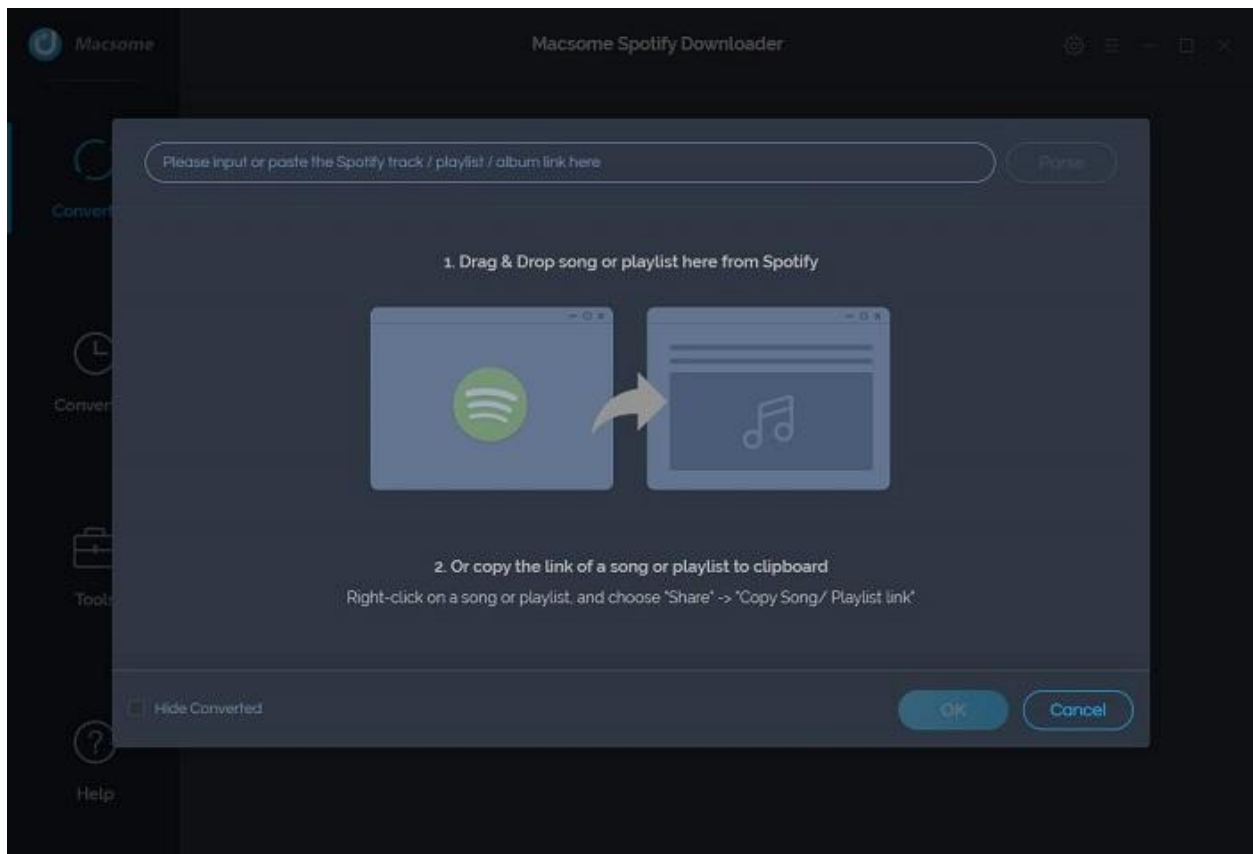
Macsome

Macsome Spotify Downloader

Convert

Conver

Tools

Help

Please input or paste the Spotify track / playlist / album link here

Parse

1. Drag & Drop song or playlist here from Spotify

2. Or copy the link of a song or playlist to clipboard

Right-click on a song or playlist, and choose "Share" -> "Copy Song/ Playlist link"

Hide Converted

OK

Cancel